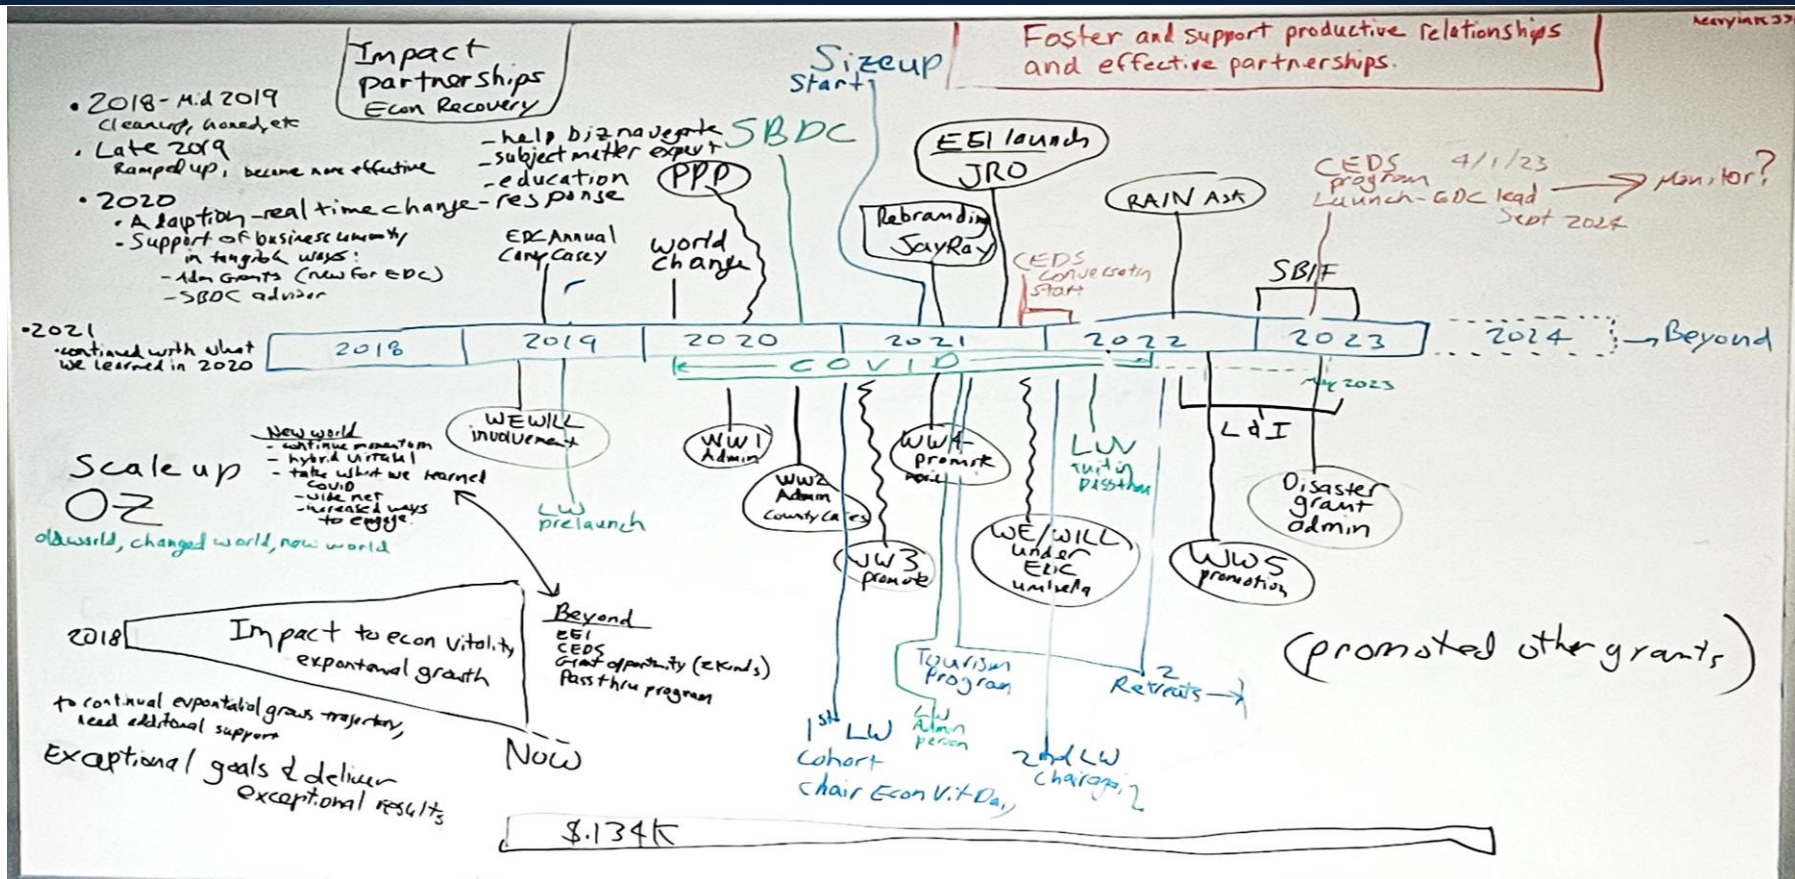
Impact partnerships Econ Recovery

Sizeup Start

Foster and support productive relationships and effective partnerships.

Newyink 3?

• 2018 - Mid 2019
Cleanup, honed, etc
• Late 2019
Ramped up, become more effective
• 2020
• Adaption - real time change
- Support of business community in tangible ways:
- Adm Grants (new for EDC)
- SBDC advisor

- help biz navegate
- subject matter expert
- education
- response

SBDC

PPP

EEI launch
JRO

Rebranding JayRay

RAIN Ask

CEDS program Launch - EDC lead
4/1/23
Sept 2024
→ Monitor?

EDC Annual Conf Casey

World Change

CEDS Conversation Start

SBIF

• 2021
continued with what we learned in 2020

| 2018 | 2019 | 2020 | 2021 | 2022 | 2023 | 2024 |
|---|---|---|---|---|---|---|

→ Beyond

COVID

May 2023

WEWILL involvement

New world
- continue momentum
- hybrid virtual
- take what we learned COVID
- wider net
- increased ways to engage

Scale up
OZ
old world, changed world, new world

LW prelaunch

WW1 Admin

WW2 Admin County Cares

WW3 promote

WW4 promote

LW tuition passthru

WE/WILL under EDC umbrella

L&I

WW5 promotion

Disaster grant admin

2018
Impact to econ vitality
exponential growth
Now

to continual exponential grows trajectory, need additional support
Exceptional goals & deliver exceptional results

Beyond
EEI
CEDS
Grant opportunity (2 kinds)
Pass thru program

Tourism Program

LW Admin person

1st LW Cohort
chair Econ Vit Day

2nd LW chair

2 Retreats →

(promoted other grants)

$134K